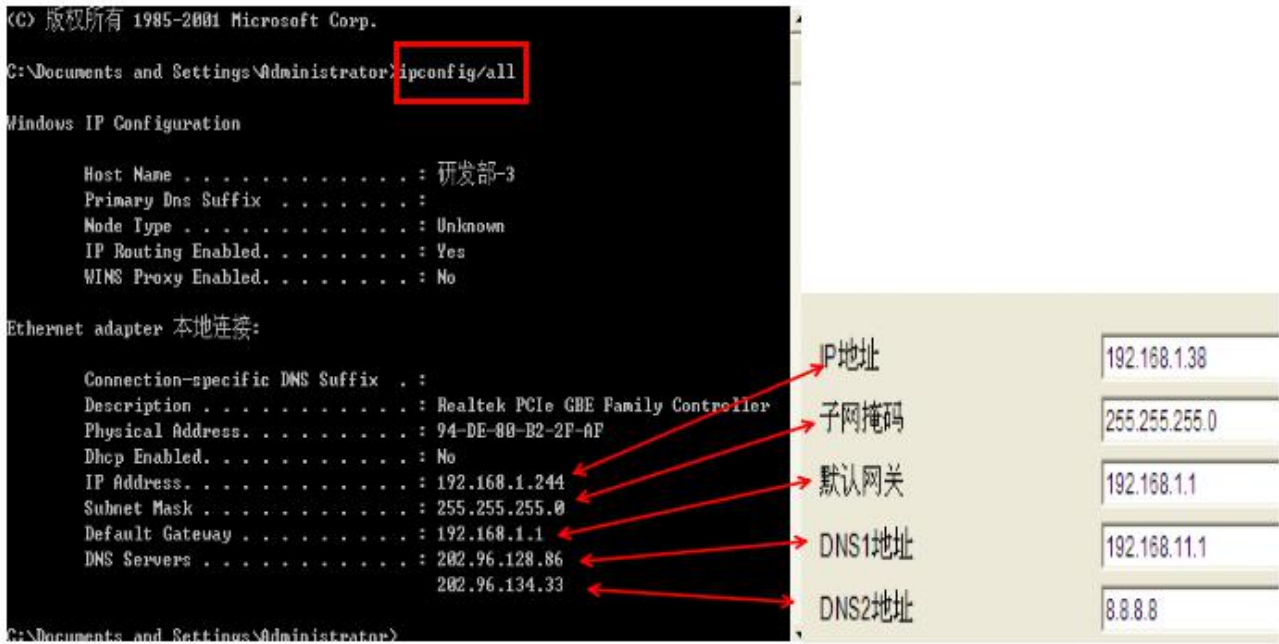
(C) 版权所有 1985-2001 Microsoft Corp.

C:\Documents and Settings\Administrator>ipconfig/all

Windows IP Configuration

Host Name . . . . . . . . . . . . : 研发部-3
Primary Dns Suffix . . . . . . . :
Node Type . . . . . . . . . . . . : Unknown
IP Routing Enabled. . . . . . . . : Yes
WINS Proxy Enabled. . . . . . . . : No

Ethernet adapter 本地连接:

Connection-specific DNS Suffix . :
Description . . . . . . . . . . . : Realtek PCIe GBE Family Controller
Physical Address. . . . . . . . . : 94-DE-80-B2-2F-AF
Dhcp Enabled. . . . . . . . . . . : No
IP Address. . . . . . . . . . . . : 192.168.1.244
Subnet Mask . . . . . . . . . . . : 255.255.255.0
Default Gateway . . . . . . . . . : 192.168.1.1
DNS Servers . . . . . . . . . . . : 202.96.128.86
202.96.134.33

C:\Documents and Settings\Administrator>

IP地址 192.168.1.38
子网掩码 255.255.255.0
默认网关 192.168.1.1
DNS1地址 192.168.11.1
DNS2地址 8.8.8.8